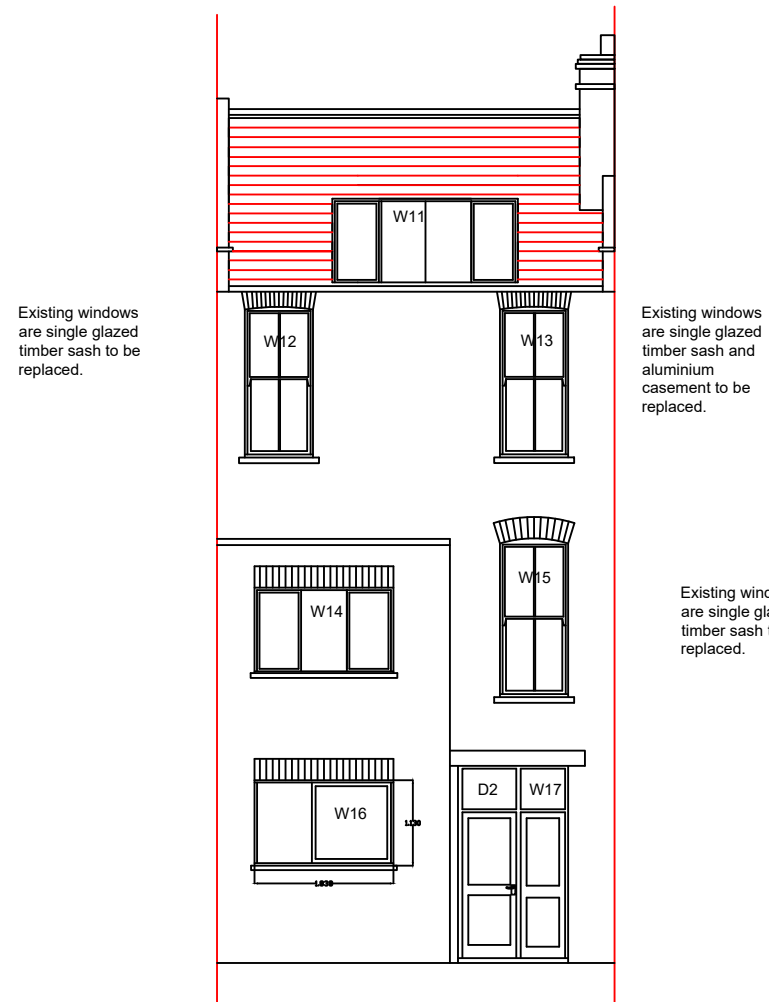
W11

Existing windows are single glazed timber sash to be replaced.

W12

W13

Existing windows are single glazed timber sash and aluminium casement to be replaced.

W15

W14

Existing wind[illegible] are single gla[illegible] timber sash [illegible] replaced.

D2

W17

W16

1.130

1.830